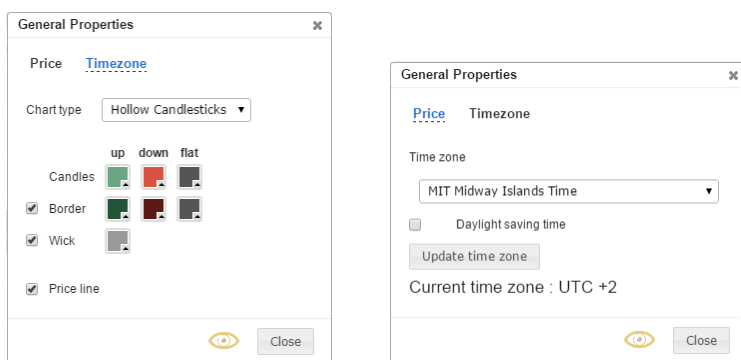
General Properties

Price Timezone

Chart type Hollow Candlesticks

up down flat

Candles

Border

Wick

Price line

Close

General Properties

Price Timezone

Time zone

MIT Midway Islands Time

Daylight saving time

Update time zone

Current time zone : UTC +2

Close